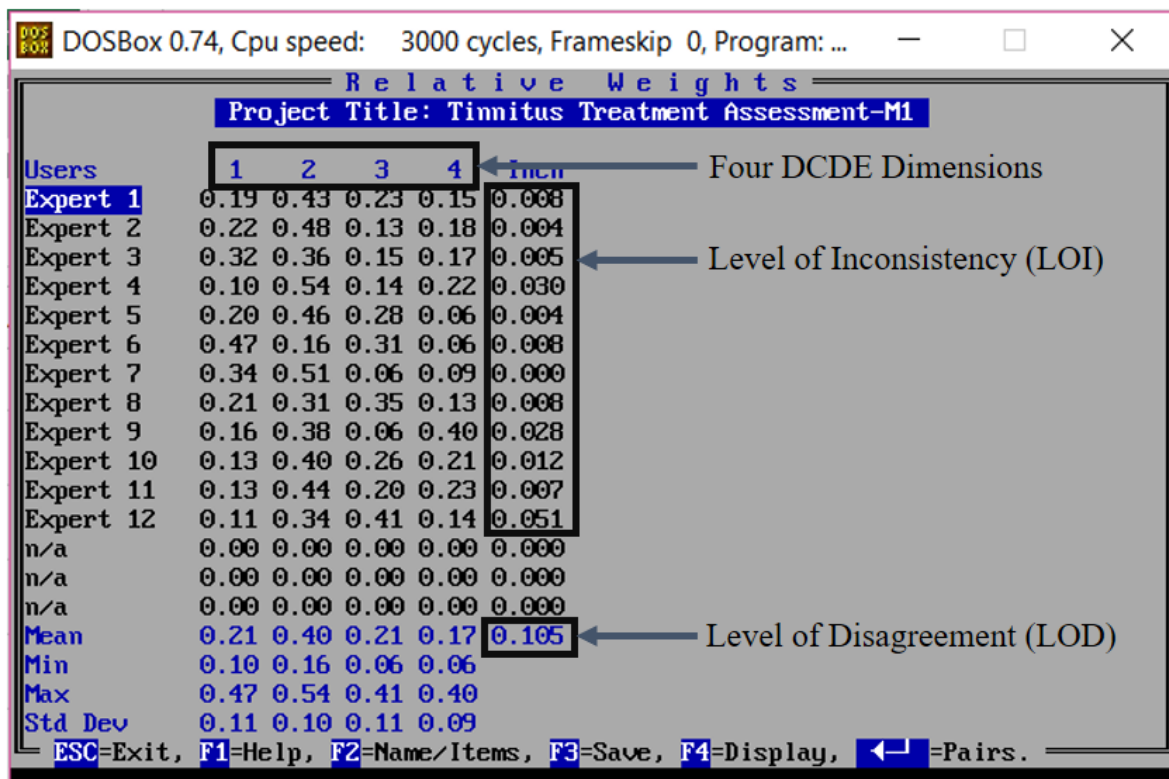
DOSBox 0.74, Cpu speed: 3000 cycles, Frameskip 0, Program: ...

Relative Weights
Project Title: Tinnitus Treatment Assessment-M1

| Users | 1 | 2 | 3 | 4 | Inch |
|---|---|---|---|---|---|
| Expert 1 | 0.19 | 0.43 | 0.23 | 0.15 | 0.008 |
| Expert 2 | 0.22 | 0.48 | 0.13 | 0.18 | 0.004 |
| Expert 3 | 0.32 | 0.36 | 0.15 | 0.17 | 0.005 |
| Expert 4 | 0.10 | 0.54 | 0.14 | 0.22 | 0.030 |
| Expert 5 | 0.20 | 0.46 | 0.28 | 0.06 | 0.004 |
| Expert 6 | 0.47 | 0.16 | 0.31 | 0.06 | 0.008 |
| Expert 7 | 0.34 | 0.51 | 0.06 | 0.09 | 0.000 |
| Expert 8 | 0.21 | 0.31 | 0.35 | 0.13 | 0.008 |
| Expert 9 | 0.16 | 0.38 | 0.06 | 0.40 | 0.028 |
| Expert 10 | 0.13 | 0.40 | 0.26 | 0.21 | 0.012 |
| Expert 11 | 0.13 | 0.44 | 0.20 | 0.23 | 0.007 |
| Expert 12 | 0.11 | 0.34 | 0.41 | 0.14 | 0.051 |
| n/a | 0.00 | 0.00 | 0.00 | 0.00 | 0.000 |
| n/a | 0.00 | 0.00 | 0.00 | 0.00 | 0.000 |
| n/a | 0.00 | 0.00 | 0.00 | 0.00 | 0.000 |
| Mean | 0.21 | 0.40 | 0.21 | 0.17 | 0.105 |
| Min | 0.10 | 0.16 | 0.06 | 0.06 | |
| Max | 0.47 | 0.54 | 0.41 | 0.40 | |
| Std Dev | 0.11 | 0.10 | 0.11 | 0.09 | |

Four DCDE Dimensions
Level of Inconsistency (LOI)
Level of Disagreement (LOD)

ESC=Exit, F1=Help, F2=Name/Items, F3=Save, F4=Display, ↵ =Pairs.